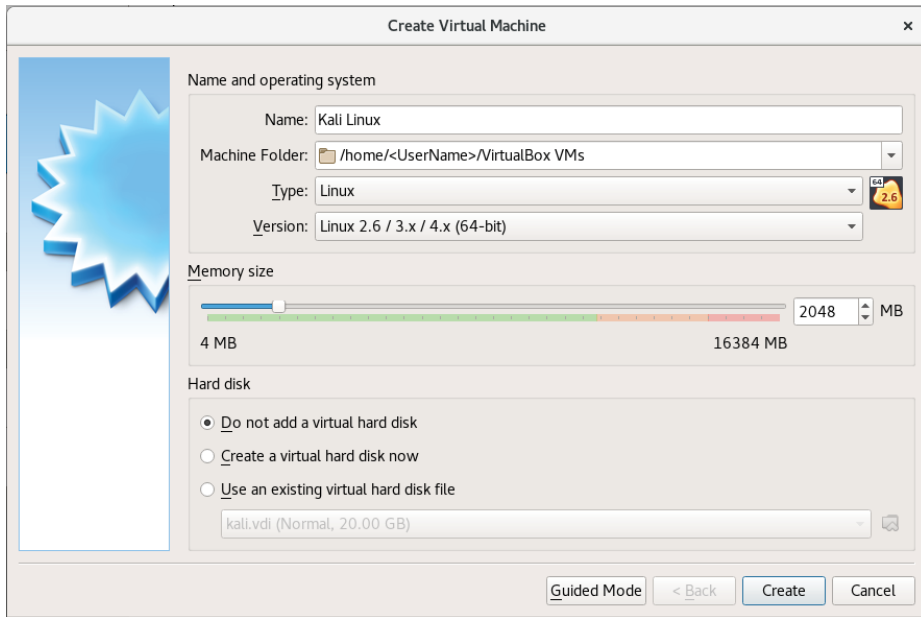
Create Virtual Machine

×

Name and operating system

Name: Kali Linux

Machine Folder: /home/<UserName>/VirtualBox VMs

Type: Linux

64
2.6

Version: Linux 2.6 / 3.x / 4.x (64-bit)

Memory size

2048 MB

4 MB

16384 MB

Hard disk

Do not add a virtual hard disk

Create a virtual hard disk now

Use an existing virtual hard disk file

kali.vdi (Normal, 20.00 GB)

Guided Mode

< Back

Create

Cancel